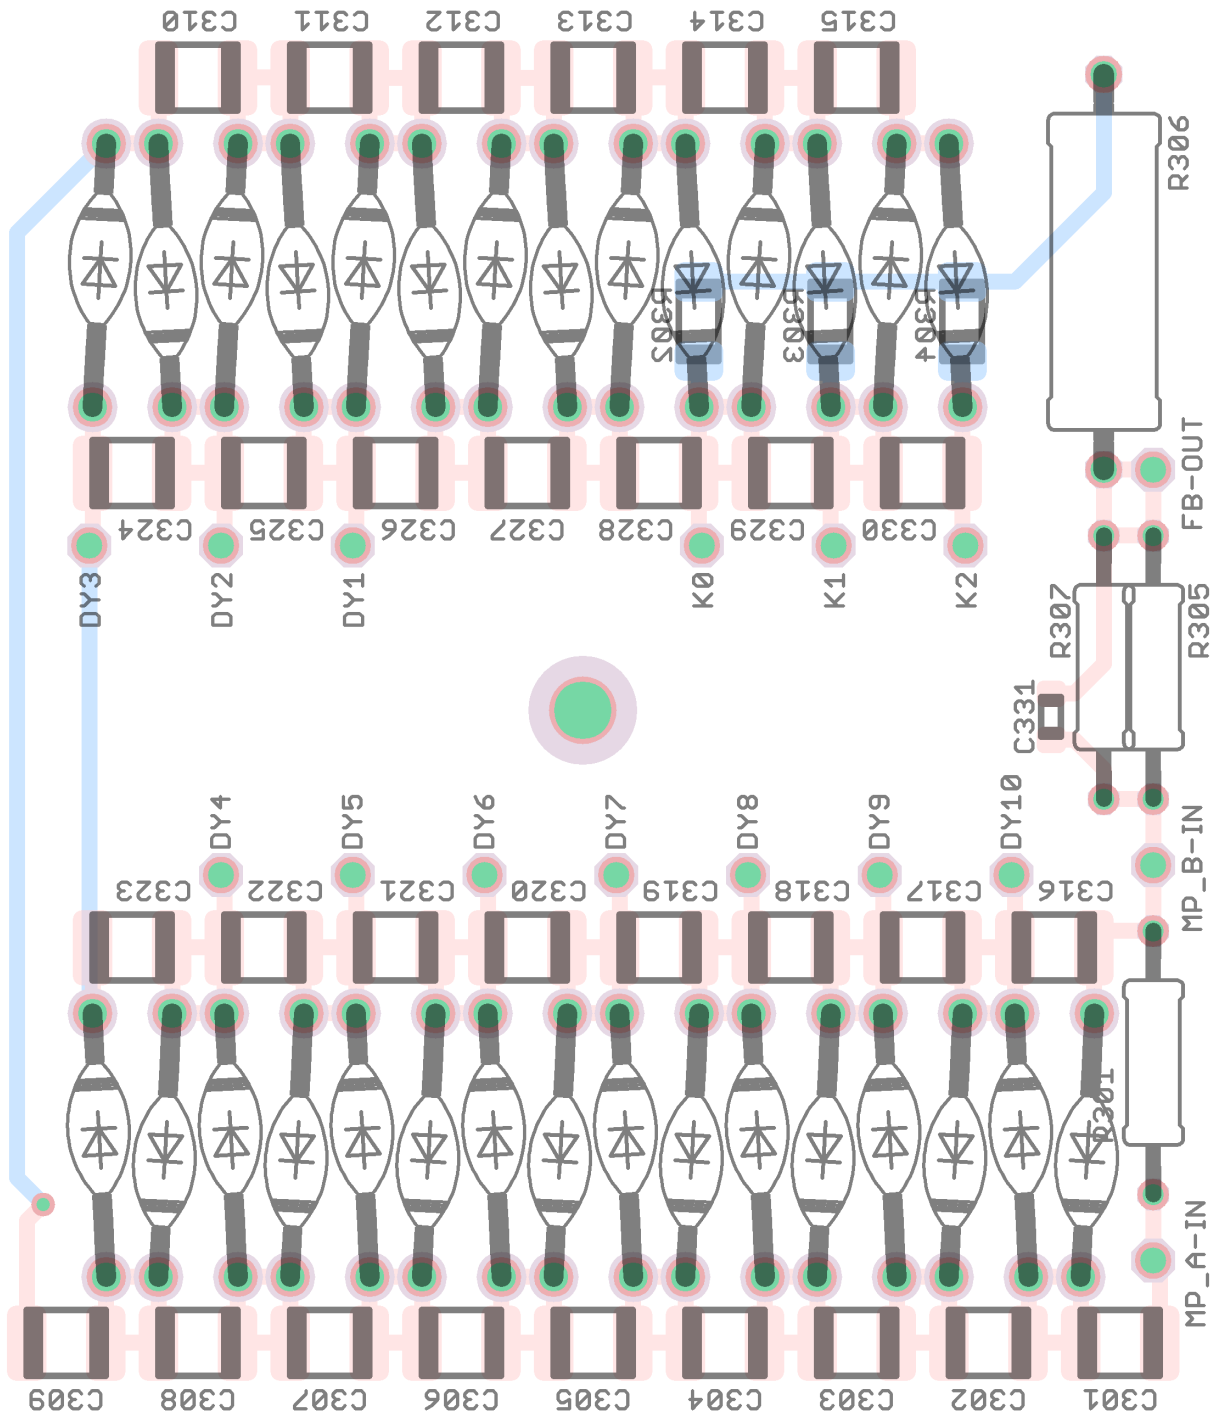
C310 C311 C312 C313 C314 C315

R306

D302 D303 D304

C324 C325 C326 C327 C328 C329 C330

FB-OUT

DY3 DY2 DY1 K0 K1 K2

R307 R305

C331

DY4 DY5 DY6 DY7 DY8 DY9 DY10

C323 C322 C321 C320 C319 C318 C317 C316

MP_B-IN

R301

MP_A-IN

C309 C308 C307 C306 C305 C304 C303 C302 C301